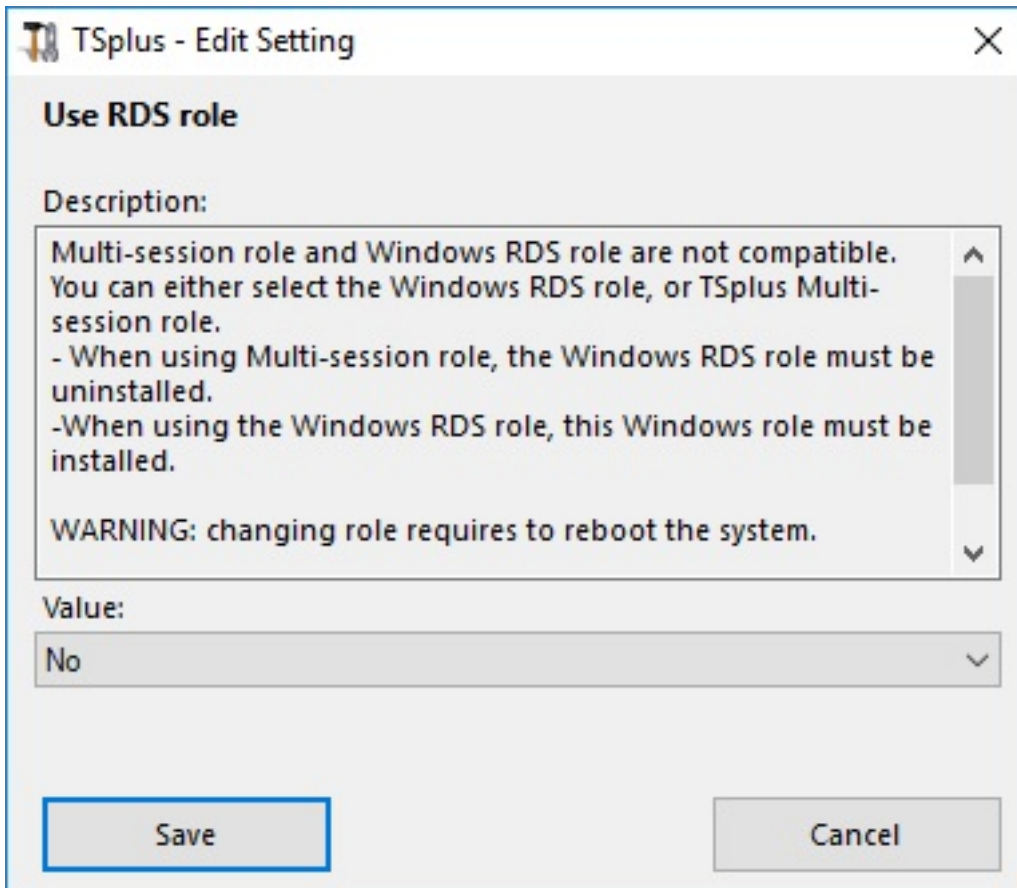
TSplus - Edit Setting

Use RDS role

Description:

Multi-session role and Windows RDS role are not compatible. You can either select the Windows RDS role, or TSplus Multi-session role.
- When using Multi-session role, the Windows RDS role must be uninstalled.
-When using the Windows RDS role, this Windows role must be installed.

WARNING: changing role requires to reboot the system.

Value:

No

Save

Cancel